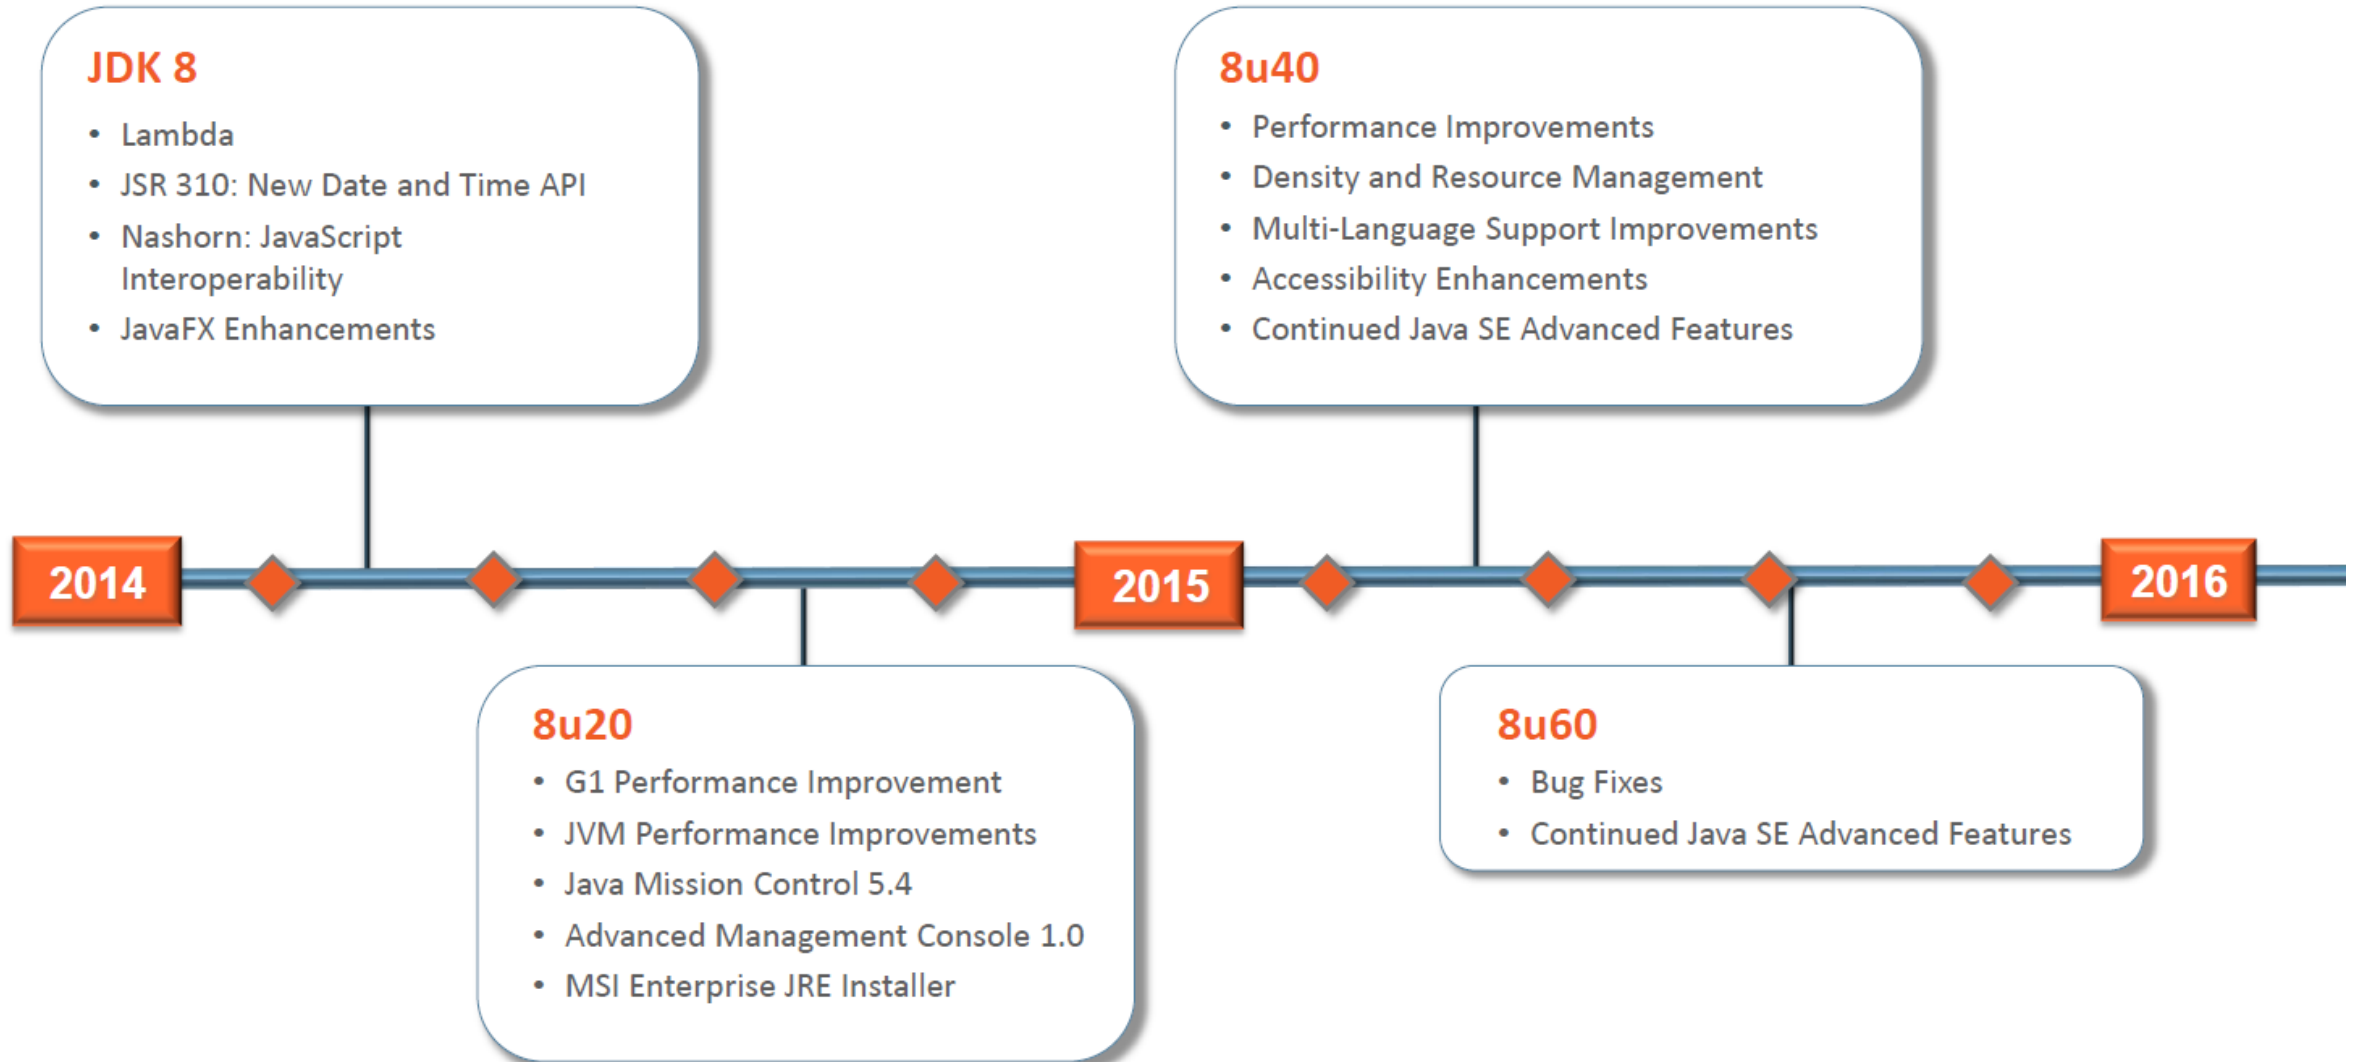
JDK 8

- Lambda
- JSR 310: New Date and Time API
- Nashorn: JavaScript Interoperability
- JavaFX Enhancements

8u40

- Performance Improvements
- Density and Resource Management
- Multi-Language Support Improvements
- Accessibility Enhancements
- Continued Java SE Advanced Features

2014

2015

2016

8u20

- G1 Performance Improvement
- JVM Performance Improvements
- Java Mission Control 5.4
- Advanced Management Console 1.0
- MSI Enterprise JRE Installer

8u60

- Bug Fixes
- Continued Java SE Advanced Features